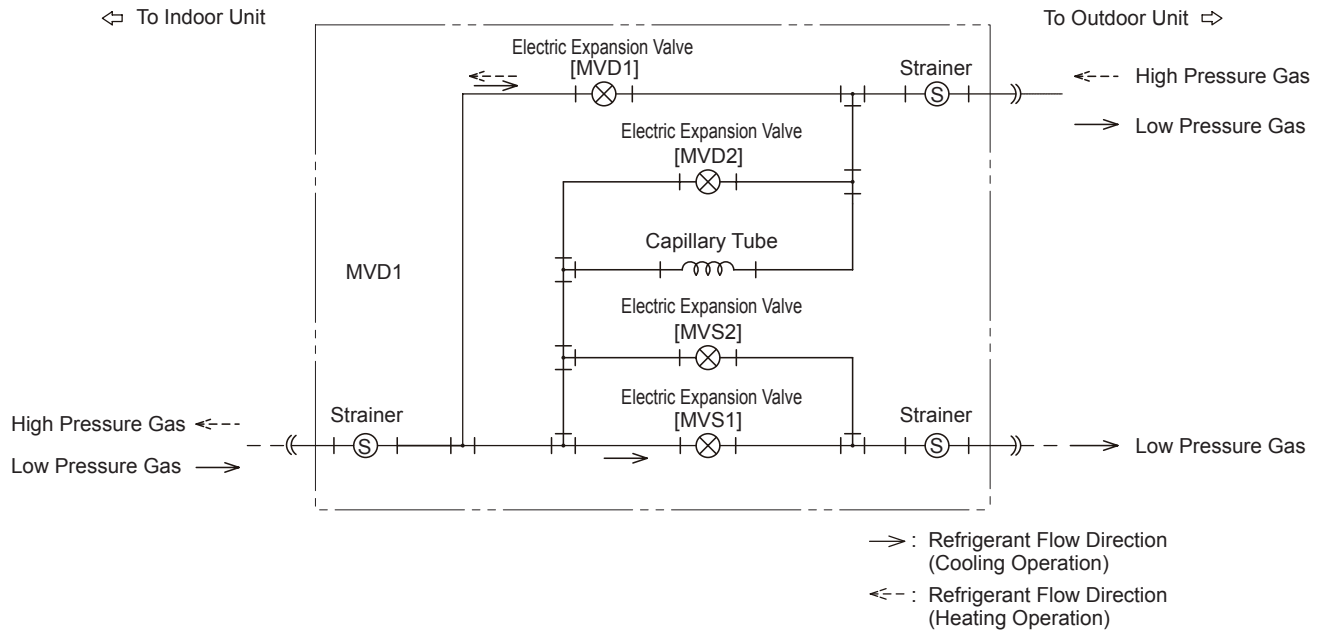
⇦ To Indoor Unit

To Outdoor Unit ⇨

Electric Expansion Valve
[MVD1]

Strainer

High Pressure Gas

Low Pressure Gas

Electric Expansion Valve
[MVD2]

Capillary Tube

MVD1

Electric Expansion Valve
[MVS2]

Electric Expansion Valve
[MVS1]

High Pressure Gas

Low Pressure Gas

Strainer

Strainer

Low Pressure Gas

: Refrigerant Flow Direction (Cooling Operation)

: Refrigerant Flow Direction (Heating Operation)